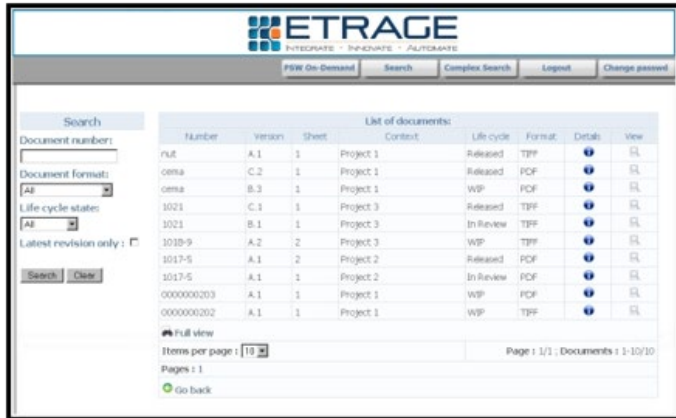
ETRAGE
INTEGRATE · INNOVATE · AUTOMATE

PSW On-Demand | Search | Complex Search | Logout | Change passwd

Search
Document number:
Document format:
All
Life cycle state:
All
Latest revision only :
Search | Clear

List of documents:

| Number | Version | Sheet | Context | Life cycle | Format | Details | View |
|---|---|---|---|---|---|---|---|
| nut | A.1 | 1 | Project 1 | Released | TIFF | | |
| cema | C.2 | 1 | Project 1 | Released | PDF | | |
| cema | B.3 | 1 | Project 1 | WIP | PDF | | |
| 1021 | C.1 | 1 | Project 3 | Released | TIFF | | |
| 1021 | B.1 | 1 | Project 3 | In Review | TIFF | | |
| 1018-9 | A.2 | 2 | Project 3 | WIP | TIFF | | |
| 1017-5 | A.1 | 2 | Project 2 | Released | PDF | | |
| 1017-5 | A.1 | 1 | Project 2 | In Review | PDF | | |
| 0000000203 | A.1 | 1 | Project 1 | WIP | PDF | | |
| 0000000202 | A.1 | 1 | Project 1 | WIP | TIFF | | |

Full view
Items per page : 10
Page : 1/1 ; Documents : 1-10/10
Pages : 1
Go back